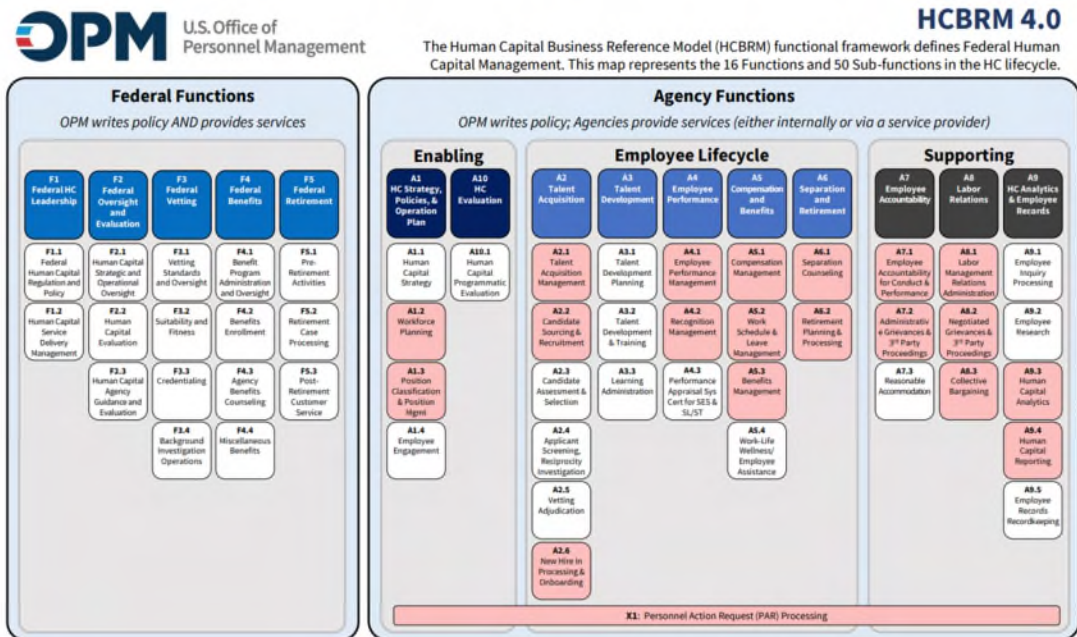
OPM U.S. Office of Personnel Management

HCBRM 4.0

The Human Capital Business Reference Model (HCBRM) functional framework defines Federal Human Capital Management. This map represents the 16 Functions and 50 Sub-functions in the HC lifecycle.

Federal Functions

OPM writes policy AND provides services

F1 Federal HC Leadership

F1.1 Federal Human Capital Regulation and Policy

F1.2 Human Capital Service Delivery Management

F2 Federal Oversight and Evaluation

F2.1 Human Capital Strategic and Operational Oversight

F2.2 Human Capital Evaluation

F2.3 Human Capital Agency Guidance and Evaluation

F3 Federal Vetting

F3.1 Vetting Standards and Oversight

F3.2 Suitability and Fitness

F3.3 Credentialing

F3.4 Background Investigation Operations

F4 Federal Benefits

F4.1 Benefit Program Administration and Oversight

F4.2 Benefits Enrollment

F4.3 Agency Benefits Counseling

F4.4 Miscellaneous Benefits

F5 Federal Retirement

F5.1 Pre-Retirement Activities

F5.2 Retirement Case Processing

F5.3 Post-Retirement Customer Service

Agency Functions

OPM writes policy; Agencies provide services (either internally or via a service provider)

Enabling

A1 HC Strategy, Policies, & Operation Plan

A1.1 Human Capital Strategy

A1.2 Workforce Planning

A1.3 Position Classification & Position Mgmt

A1.4 Employee Engagement

A10 HC Evaluation

A10.1 Human Capital Programmatic Evaluation

Employee Lifecycle

A2 Talent Acquisition

A2.1 Talent Acquisition Management

A2.2 Candidate Sourcing & Recruitment

A2.3 Candidate Assessment & Selection

A2.4 Applicant Screening, Reciprocity Investigation

A2.5 Vetting Adjudication

A2.6 New Hire In Processing & Onboarding

A3 Talent Development

A3.1 Talent Development Planning

A3.2 Talent Development & Training

A3.3 Learning Administration

A4 Employee Performance

A4.1 Employee Performance Management

A4.2 Recognition Management

A4.3 Performance Appraisal Sys Cert for SES & SL/ST

A5 Compensation and Benefits

A5.1 Compensation Management

A5.2 Work Schedule & Leave Management

A5.3 Benefits Management

A5.4 Work-Life Wellness/ Employee Assistance

A6 Separation and Retirement

A6.1 Separation Counseling

A6.2 Retirement Planning & Processing

Supporting

A7 Employee Accountability

A7.1 Employee Accountability for Conduct & Performance

A7.2 Administrative Grievances & 3rd Party Proceedings

A7.3 Reasonable Accommodation

A8 Labor Relations

A8.1 Labor Management Relations Administration

A8.2 Negotiated Grievances & 3rd Party Proceedings

A8.3 Collective Bargaining

A9 HC Analytics & Employee Records

A9.1 Employee Inquiry Processing

A9.2 Employee Research

A9.3 Human Capital Analytics

A9.4 Human Capital Reporting

A9.5 Employee Records Recordkeeping

X1: Personnel Action Request (PAR) Processing